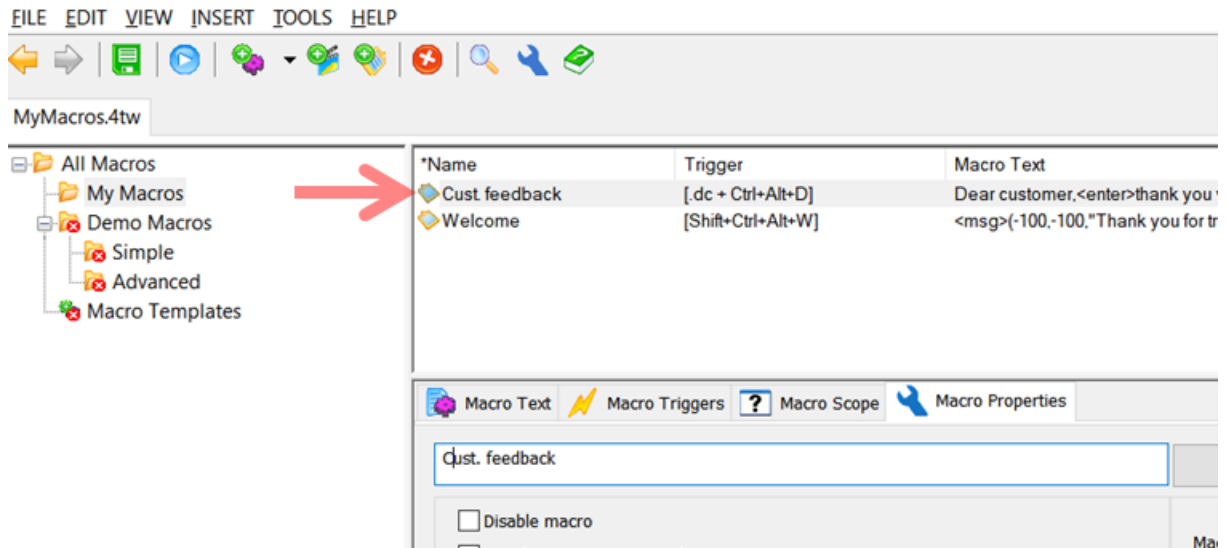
FILE EDIT VIEW INSERT TOOLS HELP

MyMacros.4tw

All Macros
My Macros
Demo Macros
Simple
Advanced
Macro Templates

| *Name | Trigger | Macro Text |
|---|---|---|
| Cust. feedback | [.dc + Ctrl+Alt+D] | Dear customer,<enter>thank you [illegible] |
| Welcome | [Shift+Ctrl+Alt+W] | <msg>(-100,-100,"Thank you for tr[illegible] |

Macro Text | Macro Triggers | Macro Scope | Macro Properties

Cust. feedback

Disable macro

Ma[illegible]